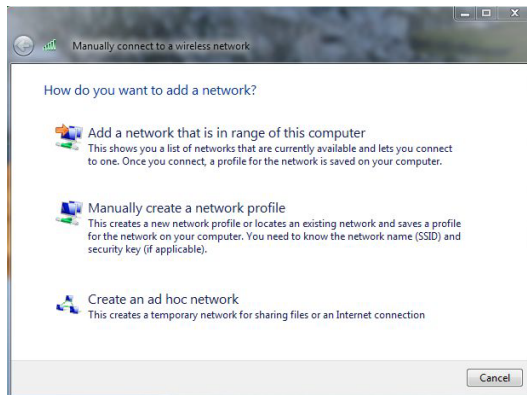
Manually connect to a wireless network

How do you want to add a network?

Add a network that is in range of this computer
This shows you a list of networks that are currently available and lets you connect to one. Once you connect, a profile for the network is saved on your computer.

Manually create a network profile
This creates a new network profile or locates an existing network and saves a profile for the network on your computer. You need to know the network name (SSID) and security key (if applicable).

Create an ad hoc network
This creates a temporary network for sharing files or an Internet connection

Cancel